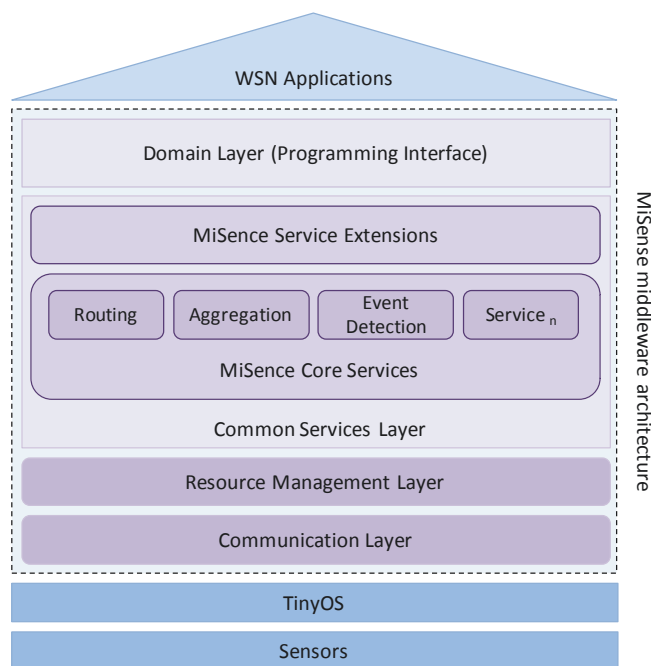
WSN Applications

Domain Layer (Programming Interface)

MiSence Service Extensions

Routing

Aggregation

Event Detection

Service $_n$

MiSence Core Services

Common Services Layer

Resource Management Layer

Communication Layer

MiSense middleware architecture

TinyOS

Sensors